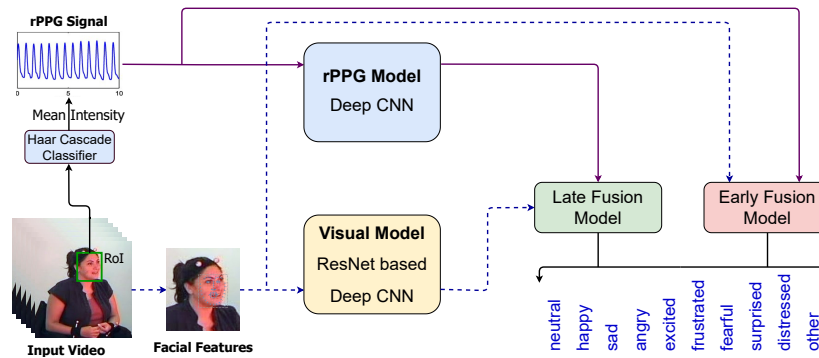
rPPG Signal

0 5 10

Mean Intensity

Haar Cascade Classifier

RoI

Input Video

Facial Features

rPPG Model
Deep CNN

Visual Model
ResNet based
Deep CNN

Late Fusion Model

Early Fusion Model

neutral
happy
sad
angry
excited
frustrated
fearful
surprised
distressed
other